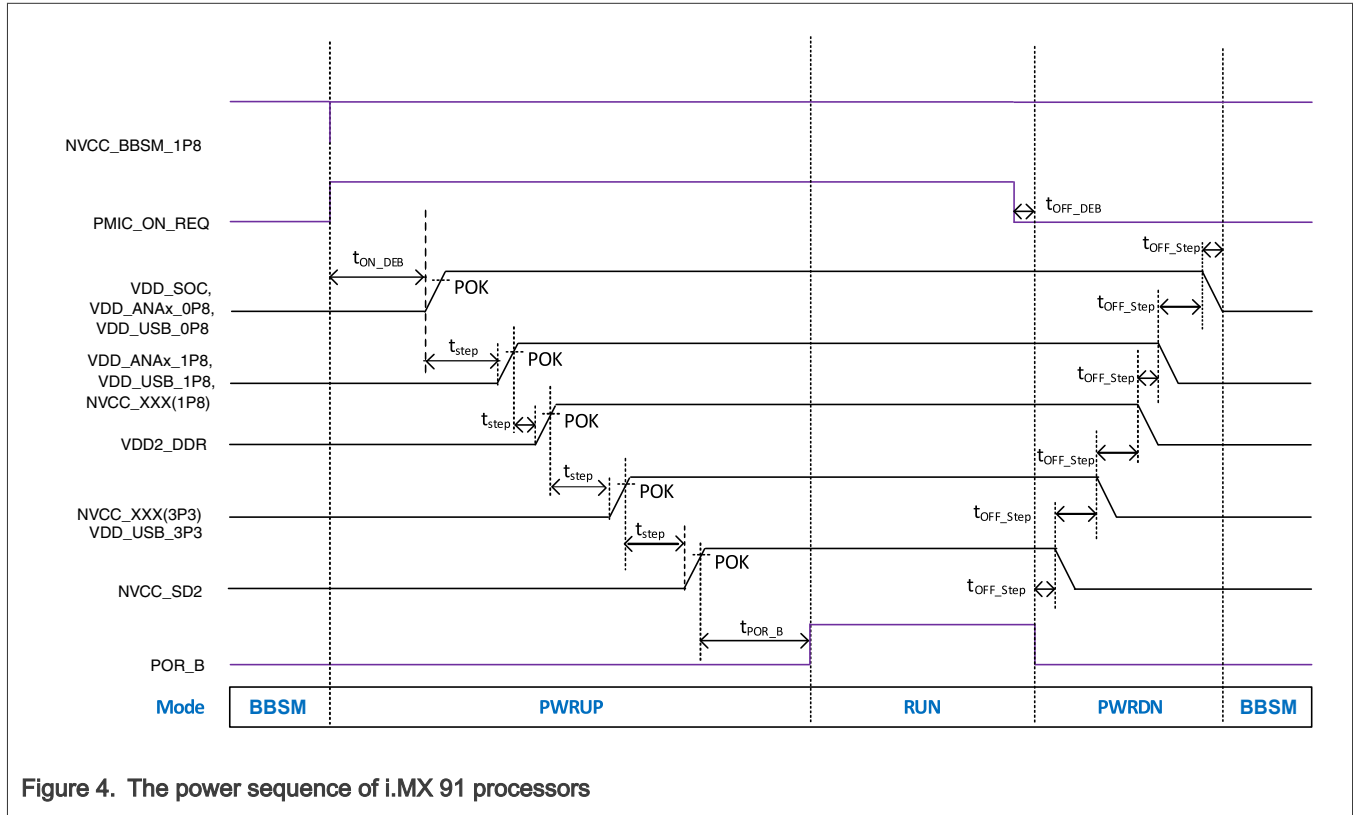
NVCC_BBSM_1P8

PMIC_ON_REQ

$t_{OFF\_DEB}$

$t_{OFF\_Step}$

$t_{ON\_DEB}$

VDD_SOC, VDD_ANAx_0P8, VDD_USB_0P8

POK

$t_{OFF\_Step}$

VDD_ANAx_1P8, VDD_USB_1P8, NVCC_XXX(1P8)

$t_{step}$

POK

$t_{OFF\_Step}$

$t_{step}$

POK

VDD2_DDR

$t_{OFF\_Step}$

$t_{step}$

POK

NVCC_XXX(3P3) VDD_USB_3P3

$t_{OFF\_Step}$

$t_{step}$

POK

NVCC_SD2

$t_{OFF\_Step}$

$t_{POR\_B}$

POR_B

Mode

BBSM

PWRUP

RUN

PWRDN

BBSM

Figure 4. The power sequence of i.MX 91 processors